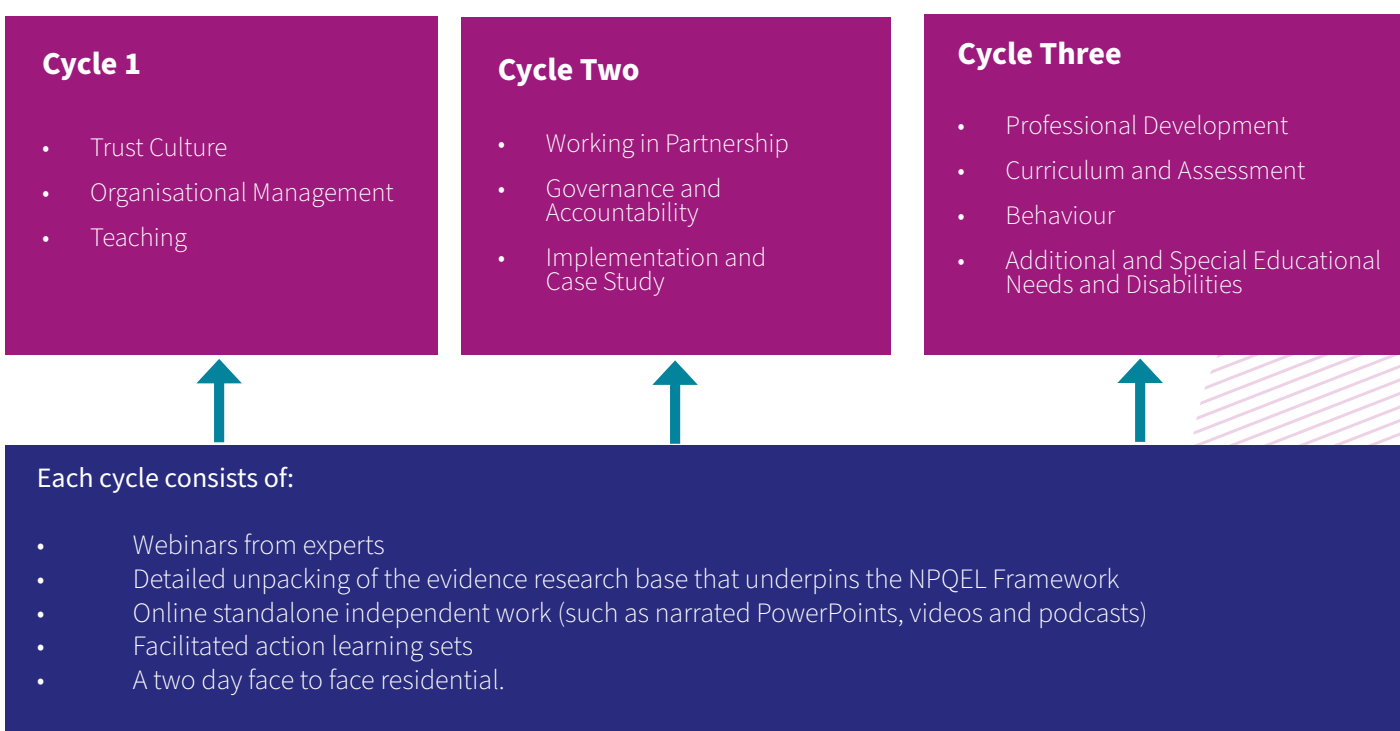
Cycle 1

- Trust Culture
- Organisational Management
- Teaching

Cycle Two

- Working in Partnership
- Governance and Accountability
- Implementation and Case Study

Cycle Three

- Professional Development
- Curriculum and Assessment
- Behaviour
- Additional and Special Educational Needs and Disabilities

Each cycle consists of:

- Webinars from experts
- Detailed unpacking of the evidence research base that underpins the NPQEL Framework
- Online standalone independent work (such as narrated PowerPoints, videos and podcasts)
- Facilitated action learning sets
- A two day face to face residential.